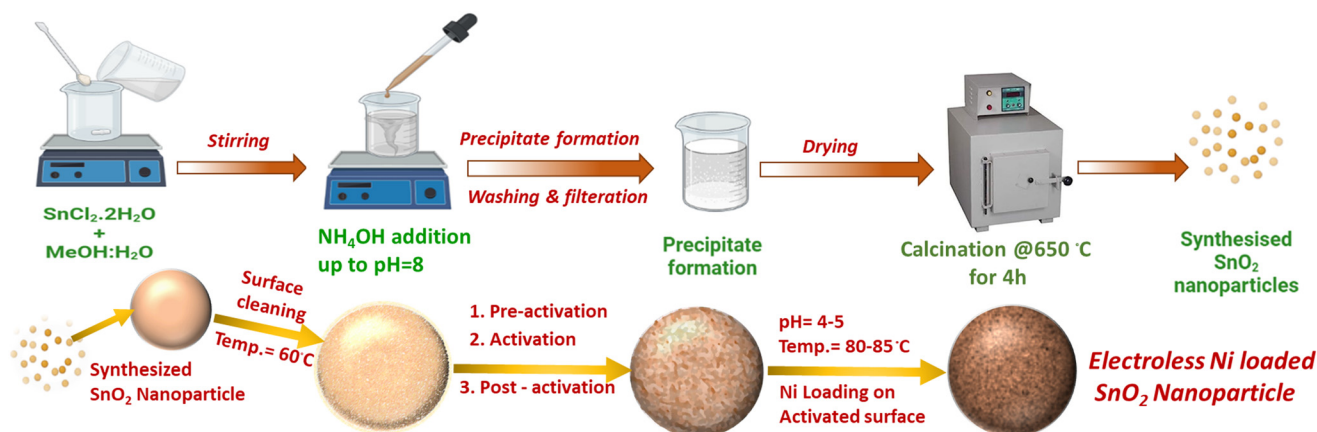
Stirring

$SnCl_2.2H_2O$ + $MeOH:H_2O$

Precipitate formation

Washing & filteration

$NH_4OH$ addition up to pH=8

Drying

Precipitate formation

Calcination @650 ˚C for 4h

Synthesised $SnO_2$ nanoparticles

Synthesized $SnO_2$ Nanoparticle

Surface cleaning

Temp.= 60˚C

1. Pre-activation

2. Activation

3. Post - activation

pH= 4-5

Temp.= 80-85˚C

Ni Loading on Activated surface

Electroless Ni loaded $SnO_2$ Nanoparticle